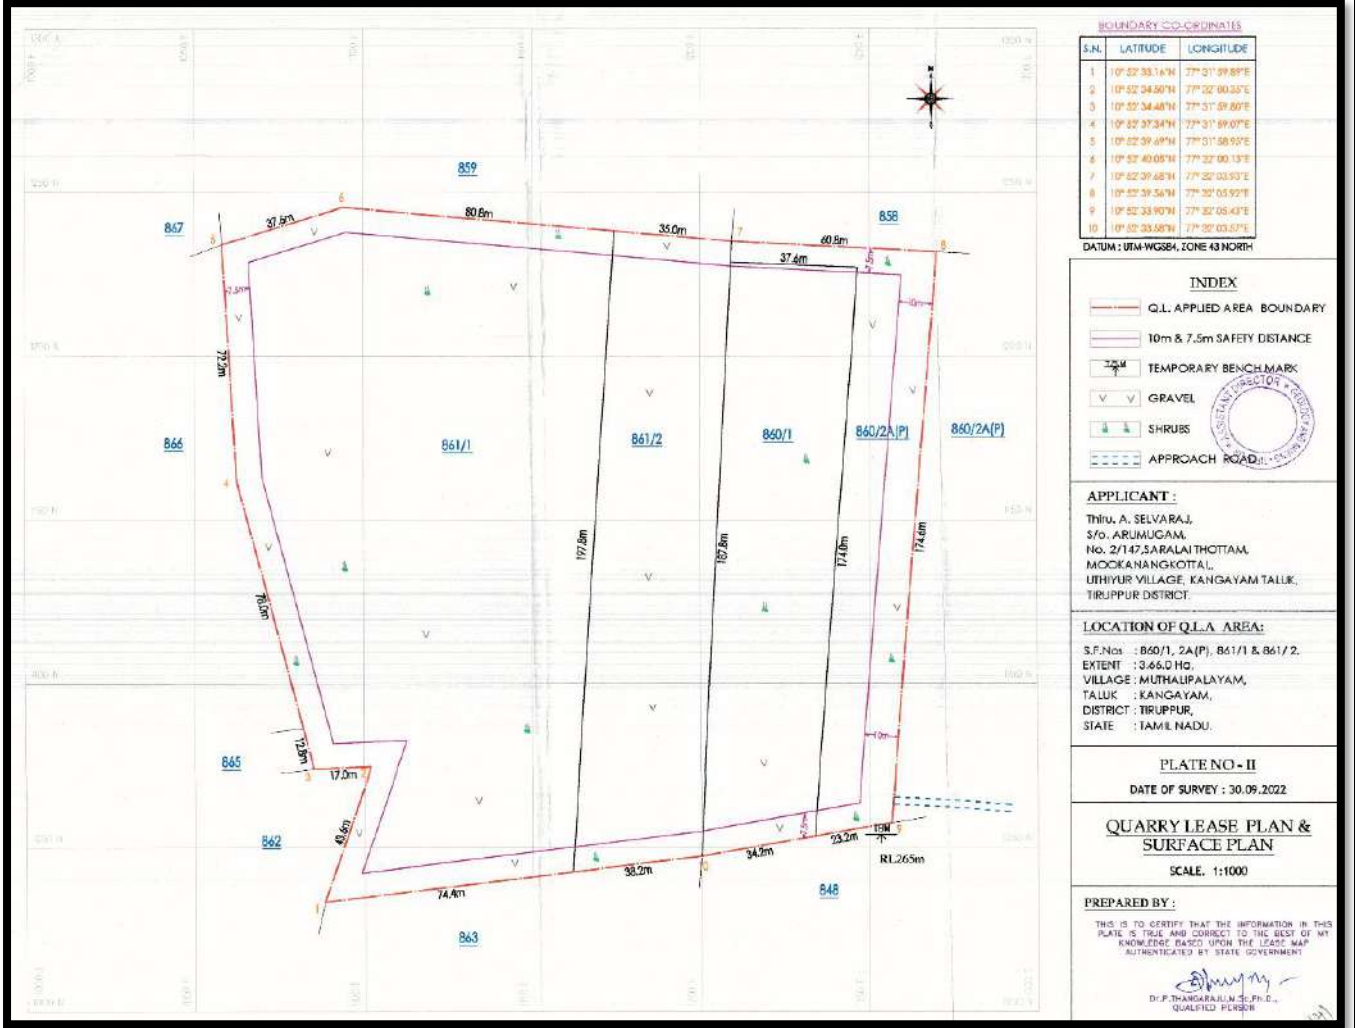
BOUNDARY CO-ORDINATES

| S.N. | LATITUDE | LONGITUDE |
|---|---|---|
| 1 | 10° 52' 33.16"N | 77° 31' 59.89"E |
| 2 | 10° 52' 34.50"N | 77° 32' 00.35"E |
| 3 | 10° 52' 34.48"N | 77° 31' 59.80"E |
| 4 | 10° 52' 37.34"N | 77° 31' 59.07"E |
| 5 | 10° 52' 39.69"N | 77° 31' 58.93"E |
| 6 | 10° 52' 40.05"N | 77° 32' 00.13"E |
| 7 | 10° 52' 39.68"N | 77° 32' 03.93"E |
| 8 | 10° 52' 39.56"N | 77° 32' 05.92"E |
| 9 | 10° 52' 33.90"N | 77° 32' 05.43"E |
| 10 | 10° 52' 33.58"N | 77° 32' 03.57"E |

DATUM : UTM-WGS84, ZONE 43 NORTH

INDEX

Q.L. APPLIED AREA BOUNDARY

10m & 7.5m SAFETY DISTANCE

TBM TEMPORARY BENCH MARK

GRAVEL

SHRUBS

APPROACH ROAD

ASSISTANT DIRECTOR • GEOLOGY

APPLICANT :

Thiru. A. SELVARAJ, S/o. ARUMUGAM, No. 2/147,SARALAI THOTTAM, MOOKANANGKOTTAI, UTHIYUR VILLAGE, KANGAYAM TALUK, TIRUPPUR DISTRICT.

LOCATION OF Q.L.A AREA:

S.F.Nos : 860/1, 2A(P), 861/1 & 861/2.
EXTENT : 3.66.0 Ha.
VILLAGE : MUTHALIPALAYAM,
TALUK : KANGAYAM,
DISTRICT : TIRUPPUR,
STATE : TAMIL NADU.

PLATE NO - II

DATE OF SURVEY : 30.09.2022

QUARRY LEASE PLAN & SURFACE PLAN

SCALE. 1:1000

PREPARED BY :

THIS IS TO CERTIFY THAT THE INFORMATION IN THIS PLATE IS TRUE AND CORRECT TO THE BEST OF MY KNOWLEDGE BASED UPON THE LEASE MAP AUTHENTICATED BY STATE GOVERNMENT

Dr.P.THANGARAJU,M.Sc,Ph.D., QUALIFIED PERSON

859 858 867 866 865 862 863 848 861/1 861/2 860/1 860/2A(P) 860/2A(P)

37.6m 80.8m 35.0m 60.8m 37.6m 7.5m 10m 72.2m 197.8m 187.8m 174.0m 174.6m 76.0m 12.8m 17.0m 43.6m 74.4m 38.2m 34.2m 23.2m TBM RL265m

1 2 3 4 5 6 7 8 9 10